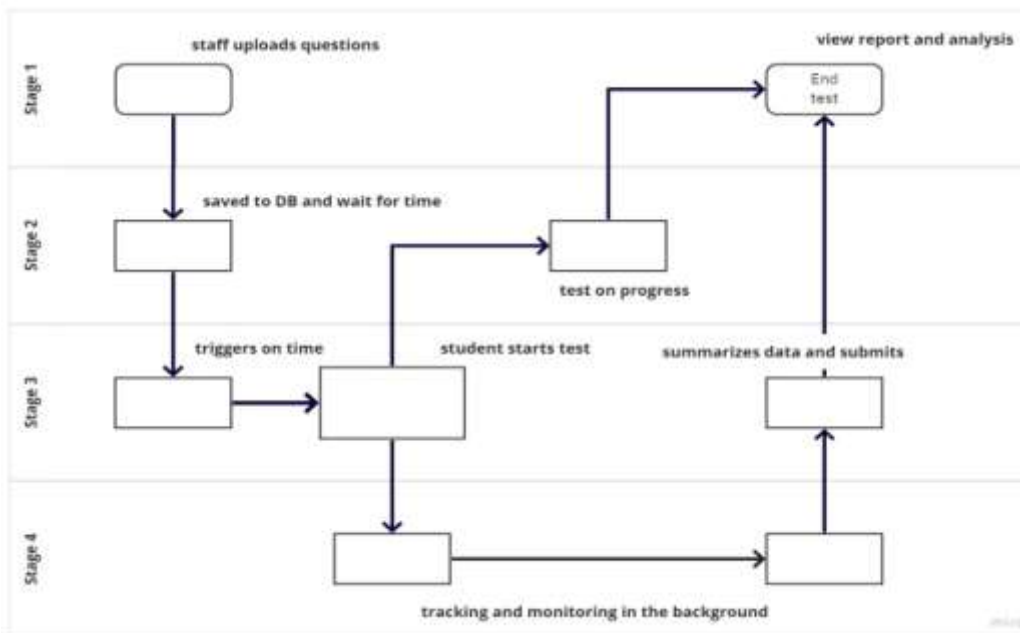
Stage 1

staff uploads questions

view report and analysis

End test

Stage 2

saved to DB and wait for time

test on progress

Stage 3

triggers on time

student starts test

summarizes data and submits

Stage 4

tracking and monitoring in the background